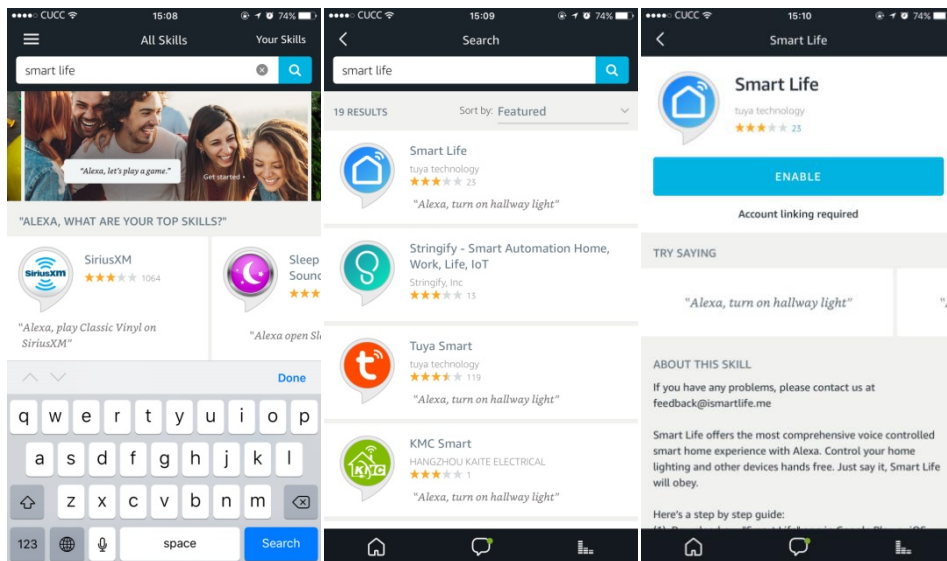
CUCC 15:08 74%

All Skills Your Skills

smart life

"Alexa, let's play a game."

Get started

"ALEXA, WHAT ARE YOUR TOP SKILLS?"

SiriusXM

SiriusXM

1064

"Alexa, play Classic Vinyl on SiriusXM"

Sleep Sound

"Alexa open Sl

Done

q w e r t y u i o p

a s d f g h j k l

z x c v b n m

123 space Search

CUCC 15:09 74%

Search

smart life

19 RESULTS Sort by: Featured

Smart Life

tuya technology

23

"Alexa, turn on hallway light"

Stringify - Smart Automation Home, Work, Life, IoT

Stringify, Inc

13

Tuya Smart

tuya technology

119

"Alexa, turn on hallway light"

KMC Smart

HANGZHOU KAITE ELECTRICAL

1

"Alexa, turn on hallway light"

CUCC 15:10 74%

Smart Life

Smart Life

tuya technology

23

ENABLE

Account linking required

TRY SAYING

"Alexa, turn on hallway light"

ABOUT THIS SKILL

If you have any problems, please contact us at feedback@ismartlife.me

Smart Life offers the most comprehensive voice controlled smart home experience with Alexa. Control your home lighting and other devices hands free. Just say it, Smart Life will obey.

Here's a step by step guide:

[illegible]